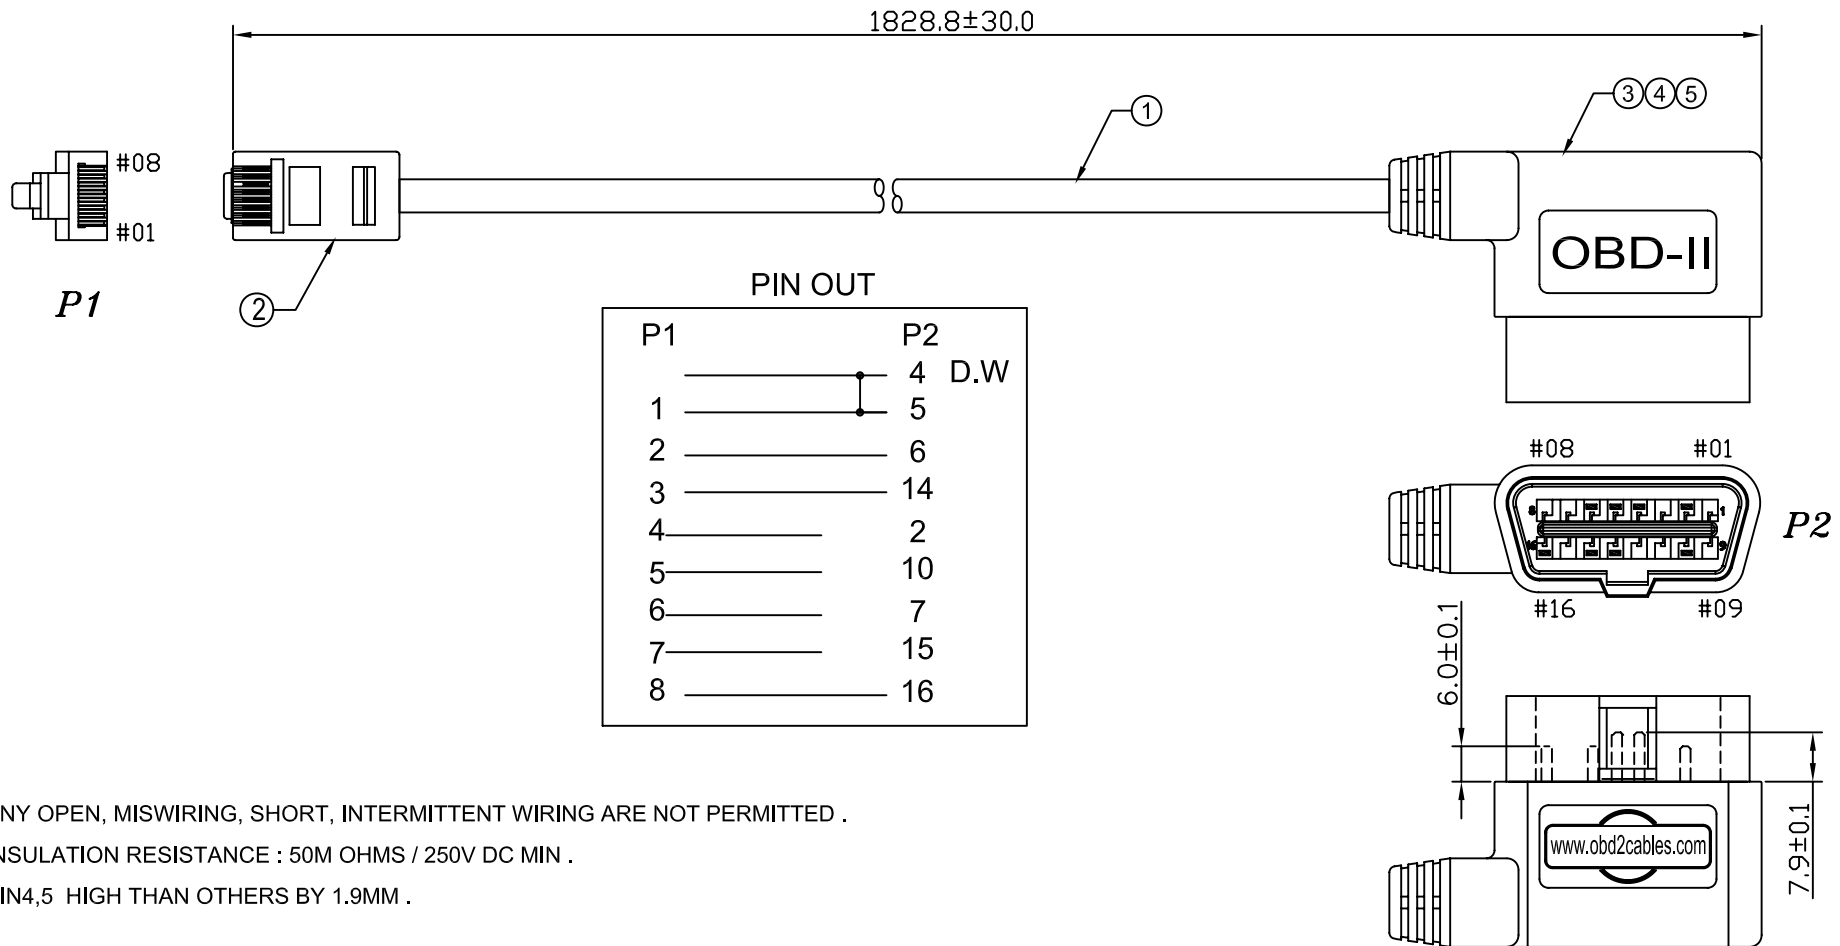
1828.8±30.0

①

③④⑤

#08

#01

P1

②

OBD-II

PIN OUT

| P1 | P2 | |
|---|---|---|
| | 4 | D.W |
| 1 | 5 | |
| 2 | 6 | |
| 3 | 14 | |
| 4 | 2 | |
| 5 | 10 | |
| 6 | 7 | |
| 7 | 15 | |
| 8 | 16 | |

#08 #01

P2

#16 #09

6.0±0.1

7.9±0.1

www.obd2cables.com

NY OPEN, MISWIRING, SHORT, INTERMITTENT WIRING ARE NOT PERMITTED .

NSULATION RESISTANCE : 50M OHMS / 250V DC MIN .

IN4,5 HIGH THAN OTHERS BY 1.9MM .